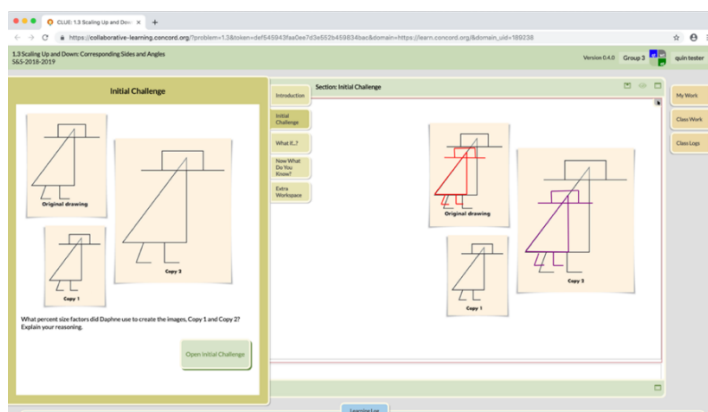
CLUE: 1.3 Scaling Up and Dow ×

https://collaborative-learning.concord.org/?problem=1.3&token=def645943fas0ee7d3e552b459834bac&domain=https://learn.concord.org/&domain_uid=189236

1.3 Scaling Up and Down: Corresponding Sides and Angles
56S-2018-2019

Version 0.4.0 Group 3 quin tester

Initial Challenge

Original drawing

Copy 2

Copy 1

What percent size factors did Daphne use to create the images, Copy 1 and Copy 2? Explain your reasoning.

Open Initial Challenge

Introduction

Initial Challenge

What If...?

Now What Do You Know?

Extra Workspace

Section: Initial Challenge

Original drawing

Copy 2

Copy 1

My Work

Class Work

Class Logs

Learning Log